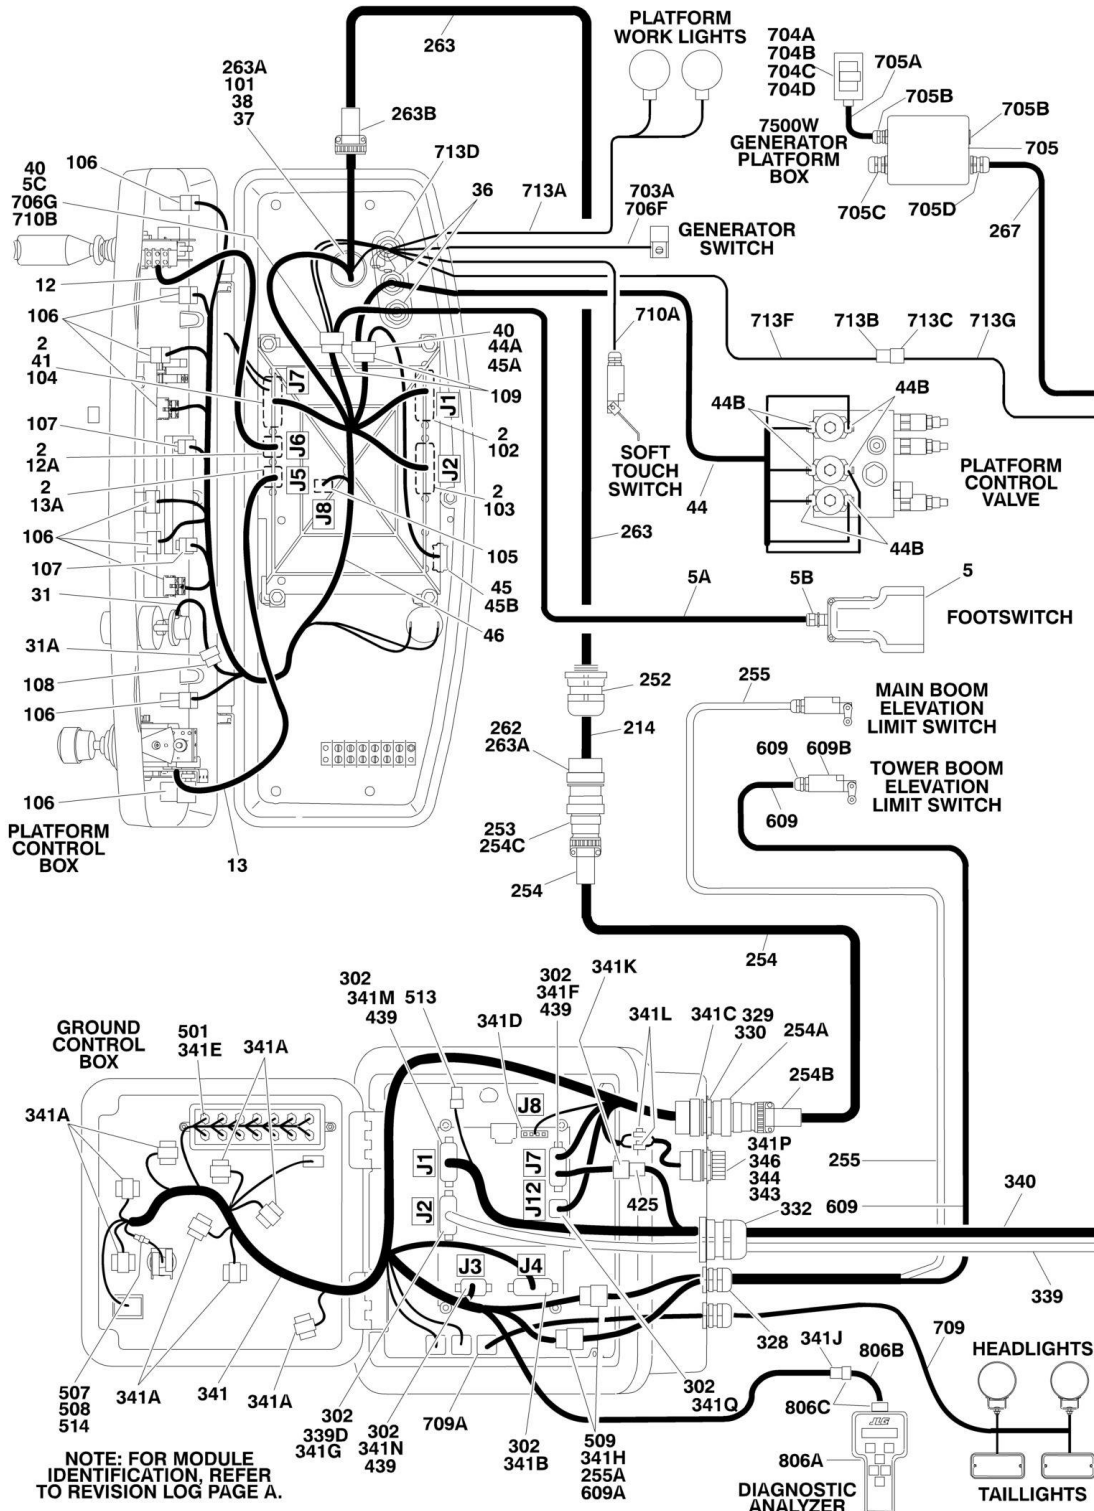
263
PLATFORM WORK LIGHTS
704A
704B
704C
704D
705A
705B
705B
705
7500W GENERATOR PLATFORM BOX
705C
705D
267
263A
101
38
37
263B
713D
40
5C
706G
710B
106
36
713A
703A
706F
GENERATOR SWITCH
12
106
2
41
104
J7
40
44A
45A
109
710A
713F
713B
713C
713G
J1
2
102
107
2
12A
J6
J5
J2
2
13A
J8
2
103
SOFT TOUCH SWITCH
44
44B
44B
PLATFORM CONTROL VALVE
44B
106
107
105
263
45
45B
46
5
FOOTSWITCH
31
5A
5B
31A
108
106
252
255
MAIN BOOM ELEVATION LIMIT SWITCH
262
263A
214
609
609B
TOWER BOOM ELEVATION LIMIT SWITCH
609
106
PLATFORM CONTROL BOX
13
253
254C
254
254
302
341M
439
513
302
341F
439
341K
341D
341L
341C
329
330
254A
GROUND CONTROL BOX
501
341E
341A
254B
J8
341A
J1
J7
341P
346
344
343
255
J12
425
332
609
340
J2
J3
J4
339
328
341J
709
806B
HEADLIGHTS
507
508
514
341A
341
341A
302
339D
341G
302
341N
439
709A
302
341B
509
341H
255A
609A
302
341Q
806C
806A
JLG
DIAGNOSTIC ANALYZER
TAILLIGHTS
NOTE: FOR MODULE IDENTIFICATION, REFER TO REVISION LOG PAGE A.